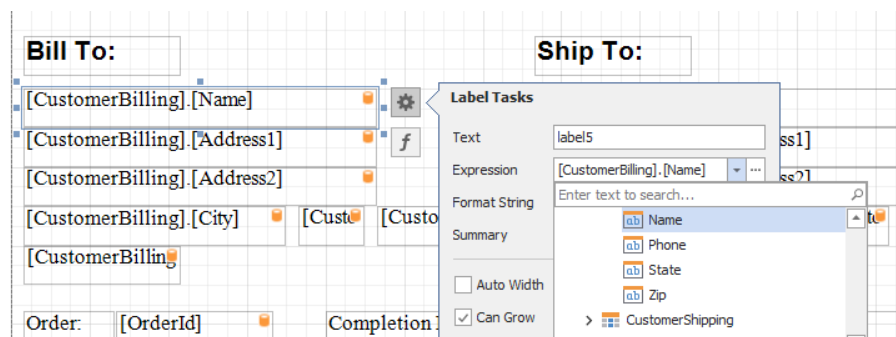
Bill To:

Ship To:

[CustomerBilling].[Name]

[CustomerBilling].[Address1]

[CustomerBilling].[Address2]

[CustomerBilling].[City]

[Cust

[Custo

[CustomerBilling

Order:

[OrderId]

Completion

f

Label Tasks

Text

label5

Expression

[CustomerBilling].[Name]

Format String

Summary

Enter text to search...

ab Name

ab Phone

ab State

ab Zip

CustomerShipping

Auto Width

Can Grow

ss1]

ss2]

te